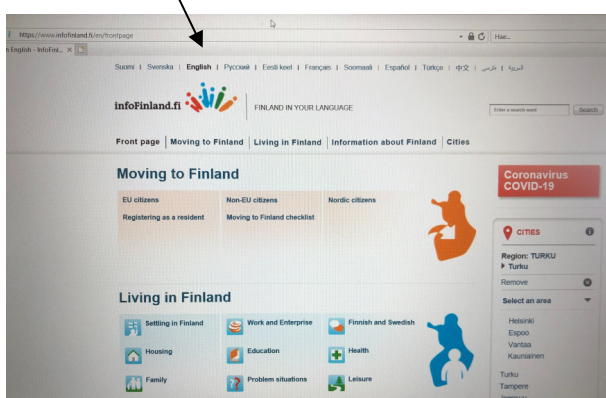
https://www.infofinland.fi/en/frontpage
Hae...
n English - InfoFinl... ×

Suomi | Svenska | English | Русский | Eesti keel | Français | Soomaali | Español | Türkçe | 中文 | فارسی | العربية

infoFinland.fi
FINLAND IN YOUR LANGUAGE
Enter a search word
Search

Front page | Moving to Finland | Living in Finland | Information about Finland | Cities

Moving to Finland
EU citizens
Non-EU citizens
Nordic citizens
Registering as a resident
Moving to Finland checklist

Coronavirus COVID-19

CITIES
Region: TURKU
▸ Turku
Remove
Select an area
Helsinki
Espoo
Vantaa
Kauniainen
Turku
Tampere
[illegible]

Living in Finland
Settling in Finland
Work and Enterprise
Finnish and Swedish
Housing
Education
Health
Family
Problem situations
Leisure